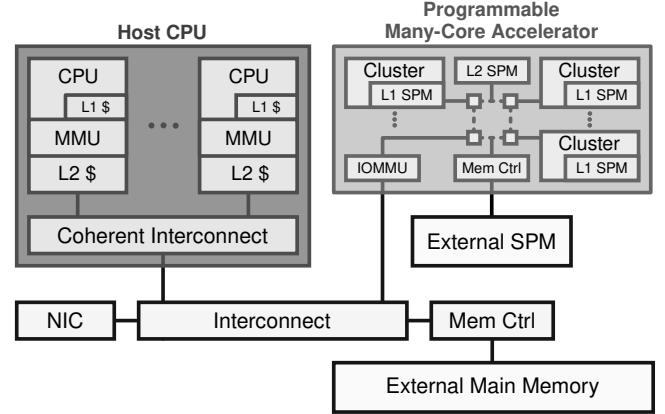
Host CPU

CPU
L1 $
MMU
L2 $

...

CPU
L1 $
MMU
L2 $

Coherent Interconnect

Programmable
Many-Core Accelerator

Cluster
L1 SPM

L2 SPM

Cluster
L1 SPM

Cluster
L1 SPM

IOMMU

Mem Ctrl

External SPM

NIC

Interconnect

Mem Ctrl

External Main Memory